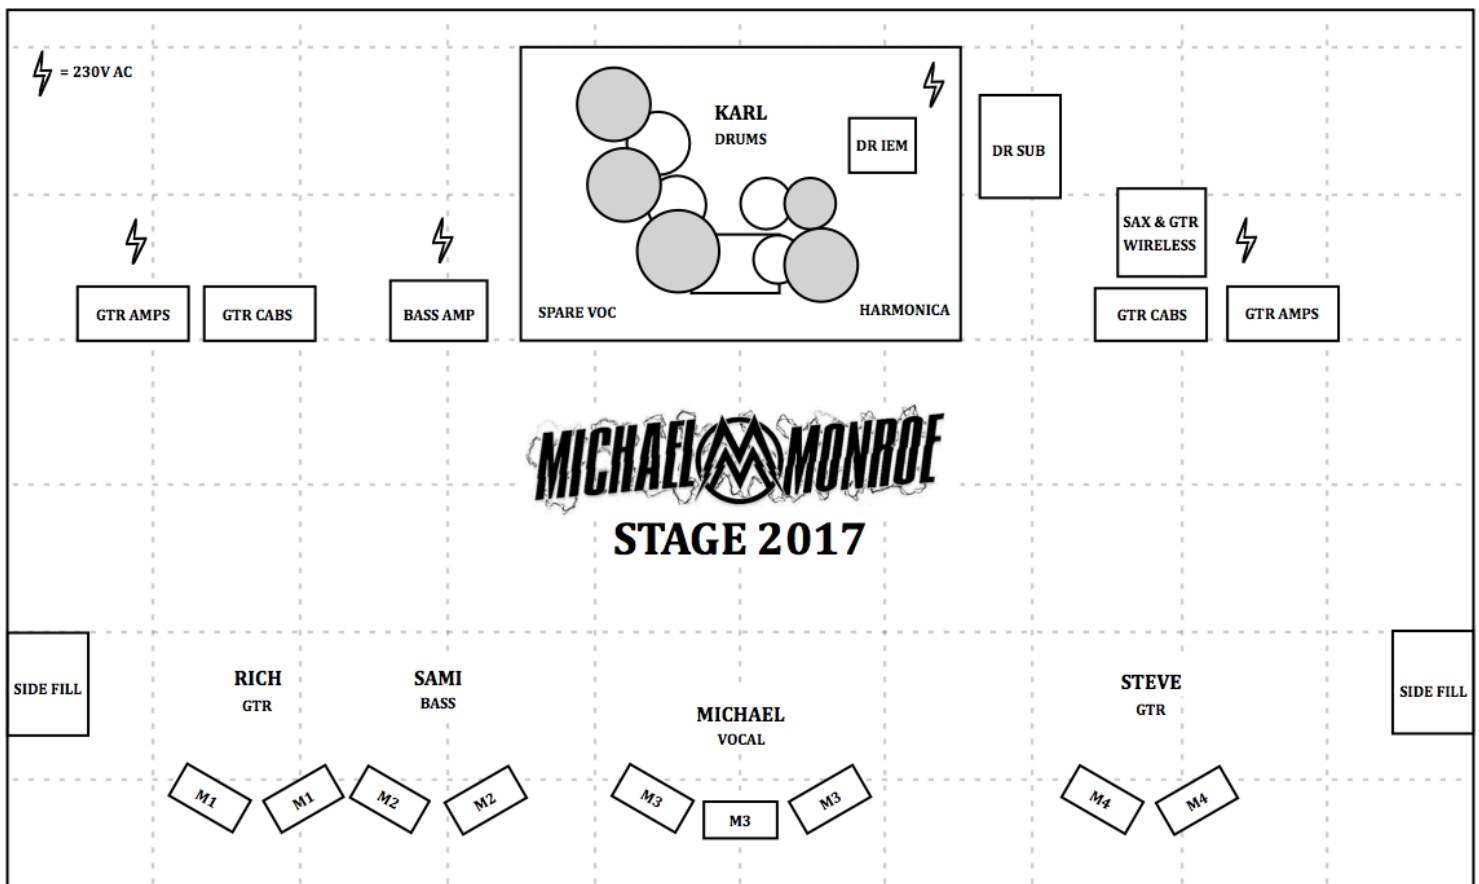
= 230V AC

KARL
DRUMS

DR IEM

DR SUB

SAX & GTR WIRELESS

GTR AMPS
GTR CABS
BASS AMP
SPARE VOC
HARMONICA
GTR CABS
GTR AMPS

MICHAEL MONROE
STAGE 2017

SIDE FILL
RICH
GTR
SAMI
BASS
MICHAEL
VOCAL
STEVE
GTR
SIDE FILL

M1
M1
M2
M2
M3
M3
M3
M4
M4